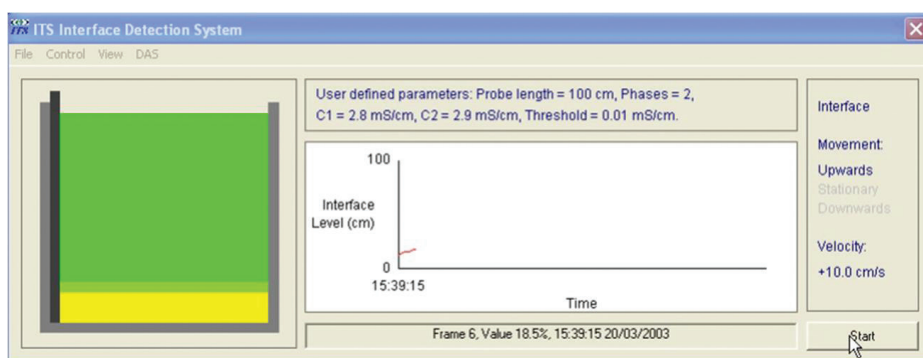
ITS Interface Detection System

File Control View DAS

User defined parameters: Probe length = 100 cm, Phases = 2, C1 = 2.8 mS/cm, C2 = 2.9 mS/cm, Threshold = 0.01 mS/cm.

100

Interface Level (cm)

0

15:39:15

Time

Interface

Movement:

Upwards

Stationary

Downwards

Velocity:

+10.0 cm/s

Frame 6, Value 18.5%, 15:39:15 20/03/2003

Start